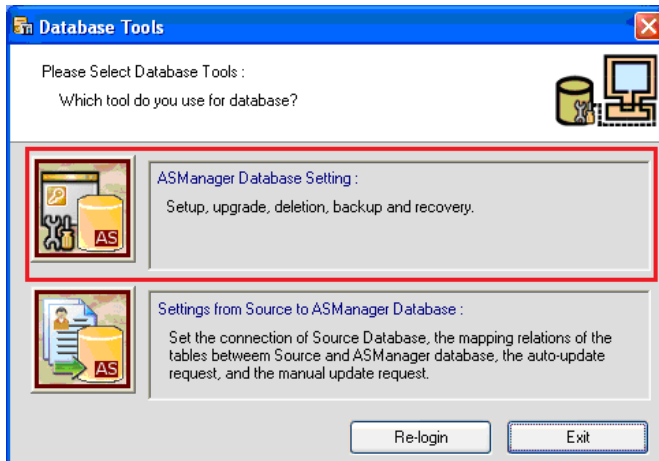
Database Tools

Please Select Database Tools :

Which tool do you use for database?

AS

ASManager Database Setting :

Setup, upgrade, deletion, backup and recovery.

AS

Settings from Source to ASManager Database :

Set the connection of Source Database, the mapping relations of the tables betweem Source and ASManager database, the auto-update request, and the manual update request.

Re-login

Exit